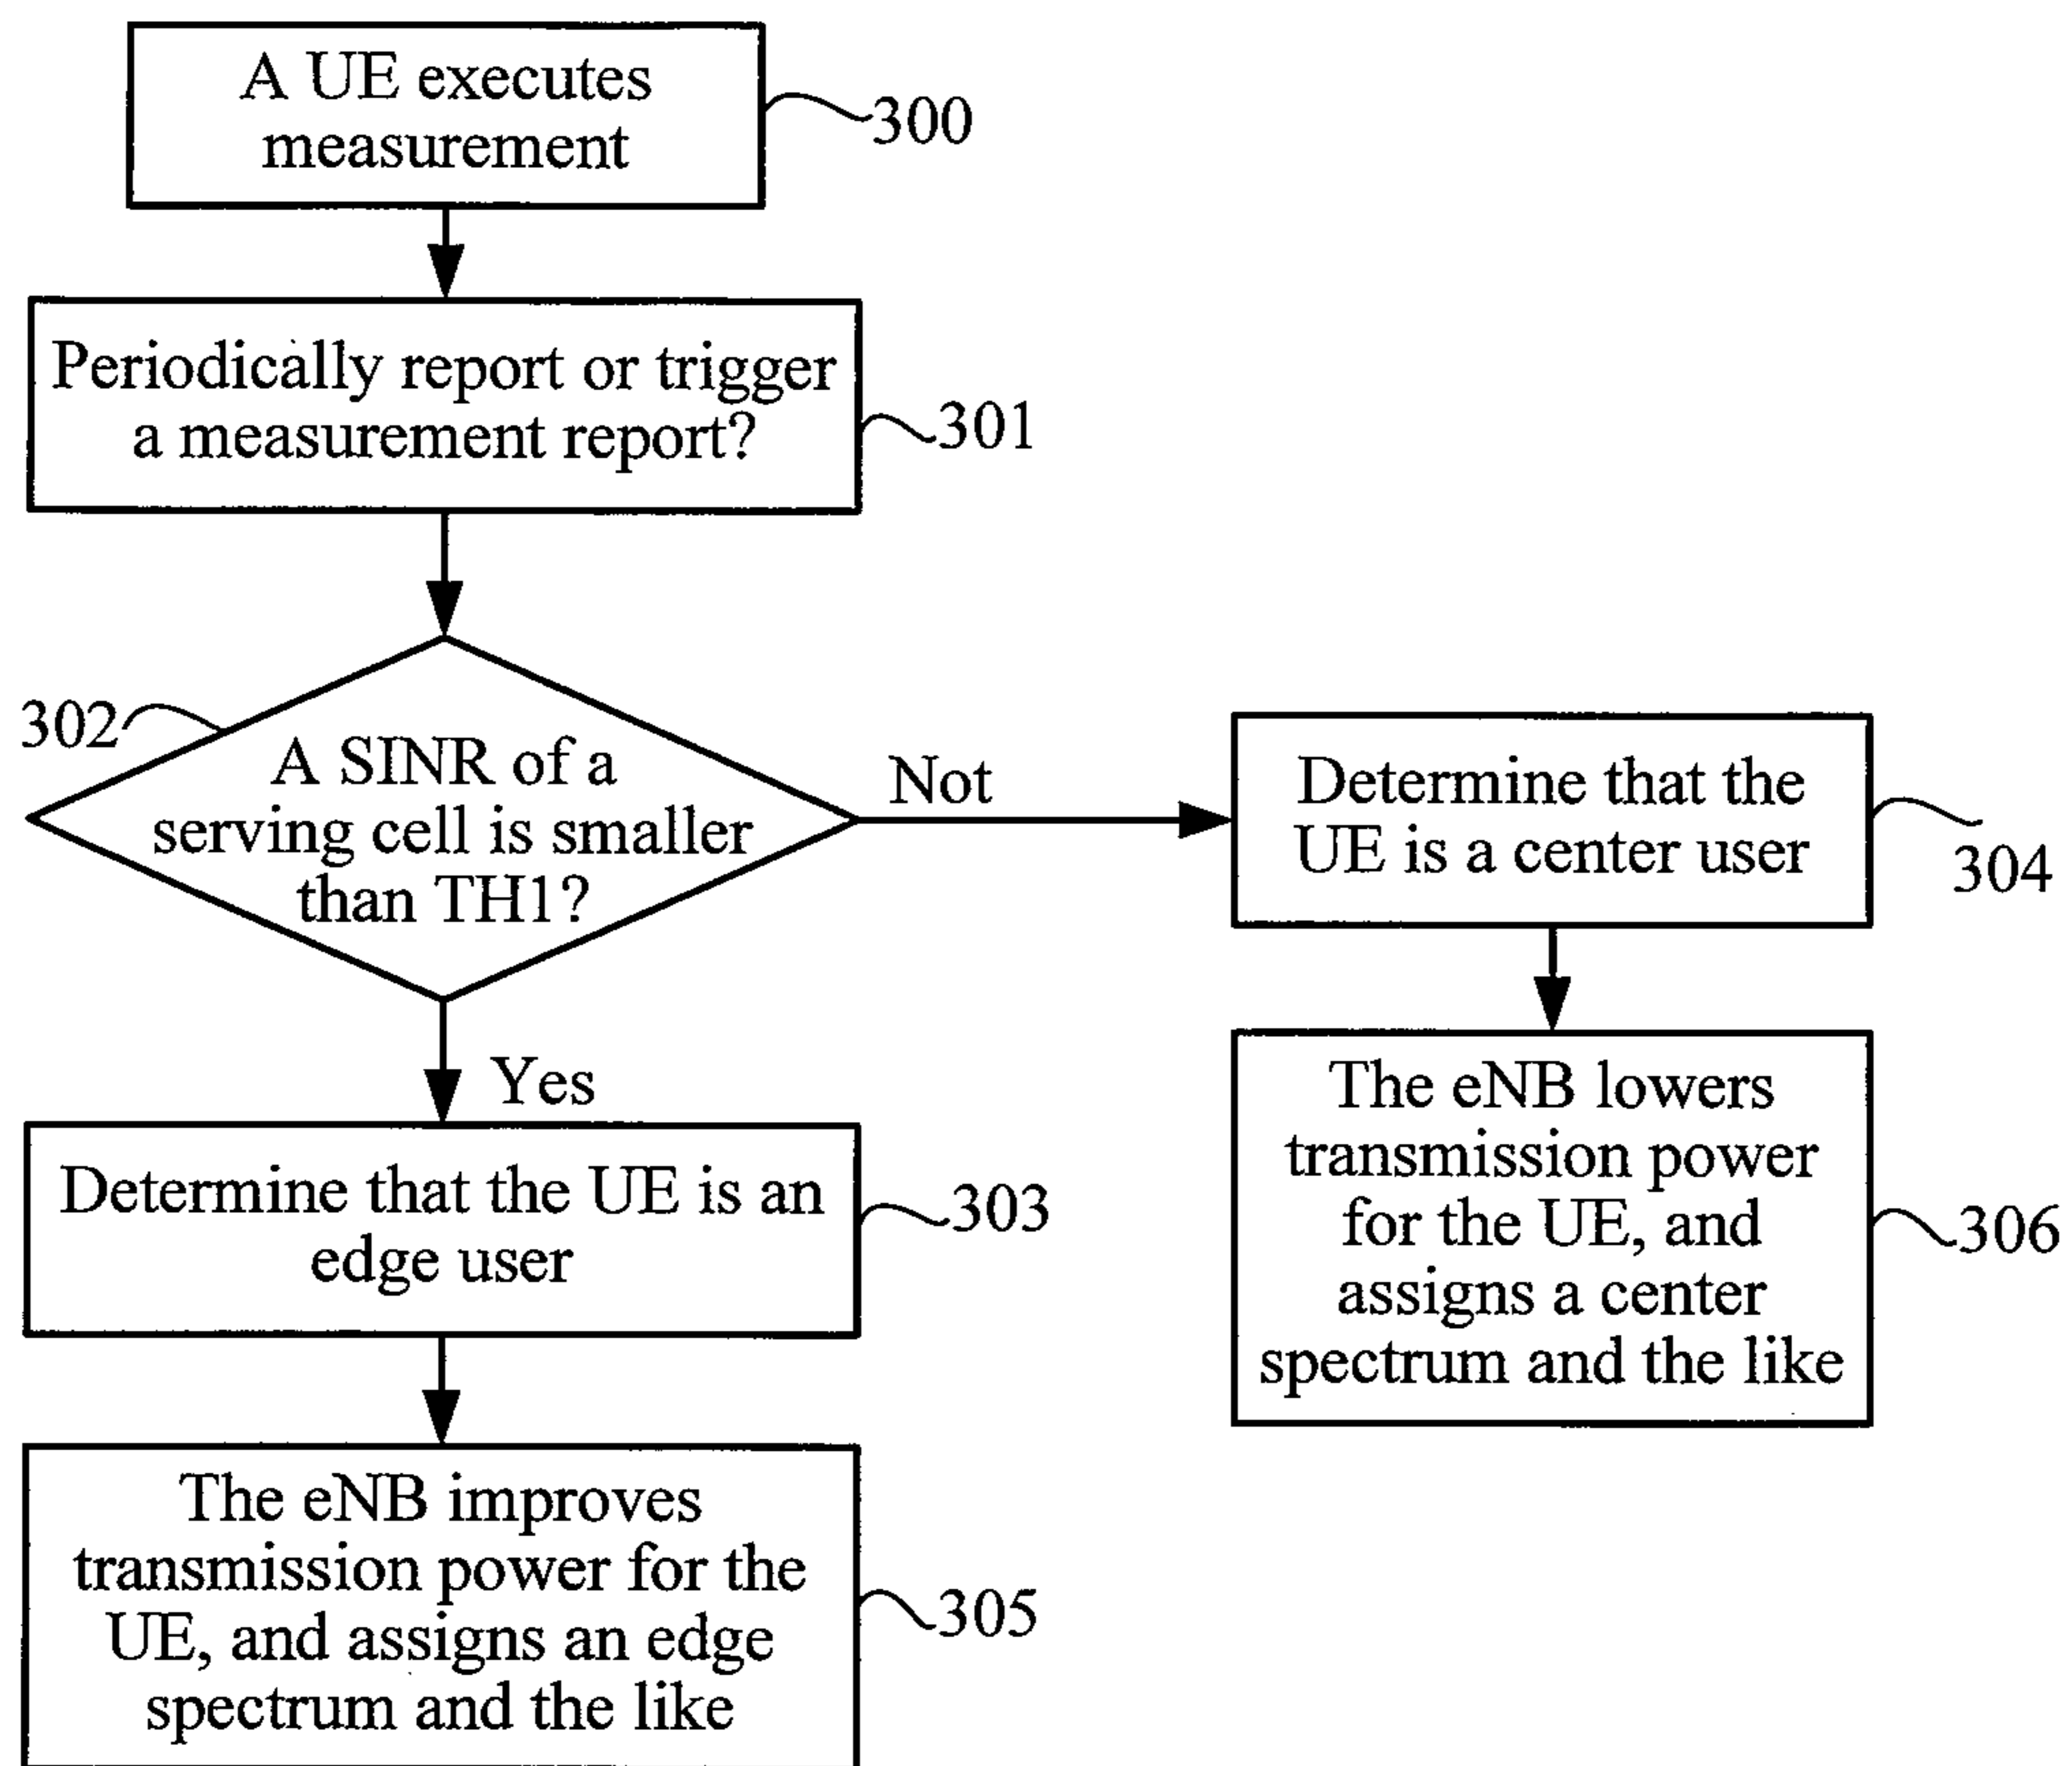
A UE executes measurement

300

Periodically report or trigger a measurement report?

301

302

A SINR of a serving cell is smaller than TH1?

Not

Determine that the UE is a center user

304

Yes

Determine that the UE is an edge user

303

The eNB lowers transmission power for the UE, and assigns a center spectrum and the like

306

The eNB improves transmission power for the UE, and assigns an edge spectrum and the like

305